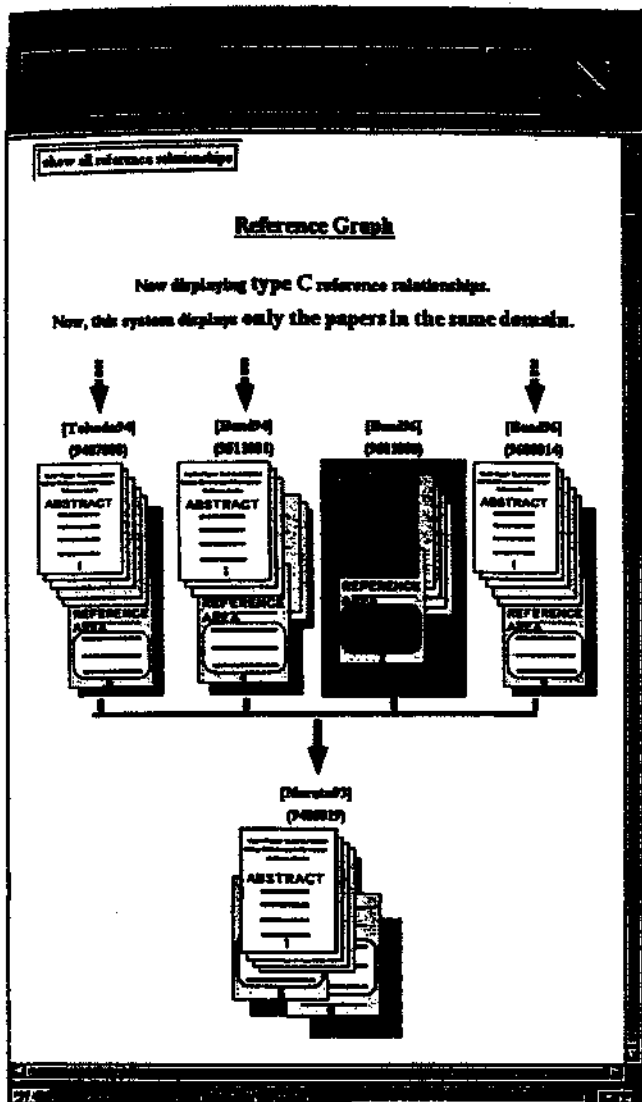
show all reference relationships

Reference Graph

Now displaying type C reference relationships.

Now, this system displays only the papers in the same domain.

[Tokuda94]
([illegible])

[Bond94]
([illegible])

[Bond96]
([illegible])

[Bond96]
([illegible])

ABSTRACT

1

REFERENCE AREA

ABSTRACT

1

REFERENCE AREA

REFERENCE AREA

ABSTRACT

1

REFERENCE AREA

[Murata93]
([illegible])

ABSTRACT

1